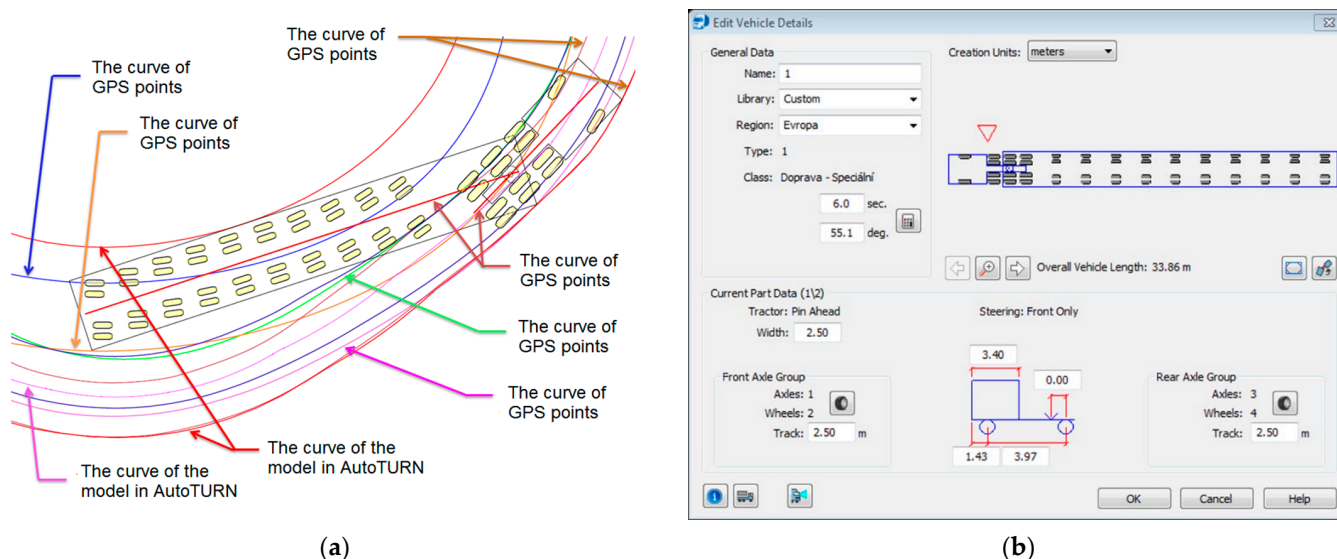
The curve of GPS points

The curve of GPS points

The curve of GPS points

The curve of GPS points

The curve of GPS points

The curve of GPS points

The curve of the model in AutoTURN

The curve of the model in AutoTURN

(a)

Edit Vehicle Details

General Data

Name: 1

Library: Custom

Region: Evropa

Type: 1

Class: Doprava - Speciální

6.0 sec.

55.1 deg.

Creation Units: meters

Overall Vehicle Length: 33.86 m

Current Part Data (1\2)

Tractor: Pin Ahead

Width: 2.50

Steering: Front Only

3.40

0.00

1.43 3.97

Front Axle Group

Axles: 1

Wheels: 2

Track: 2.50 m

Rear Axle Group

Axles: 3

Wheels: 4

Track: 2.50 m

OK

Cancel

Help

(b)